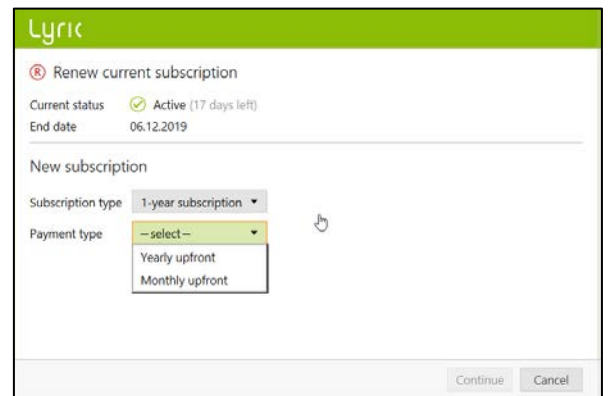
Lyric

® Renew current subscription

Current status Active (17 days left)
End date 06.12.2019

New subscription

Subscription type 1-year subscription ▾

Payment type —select— ▾

Yearly upfront
Monthly upfront

Continue Cancel